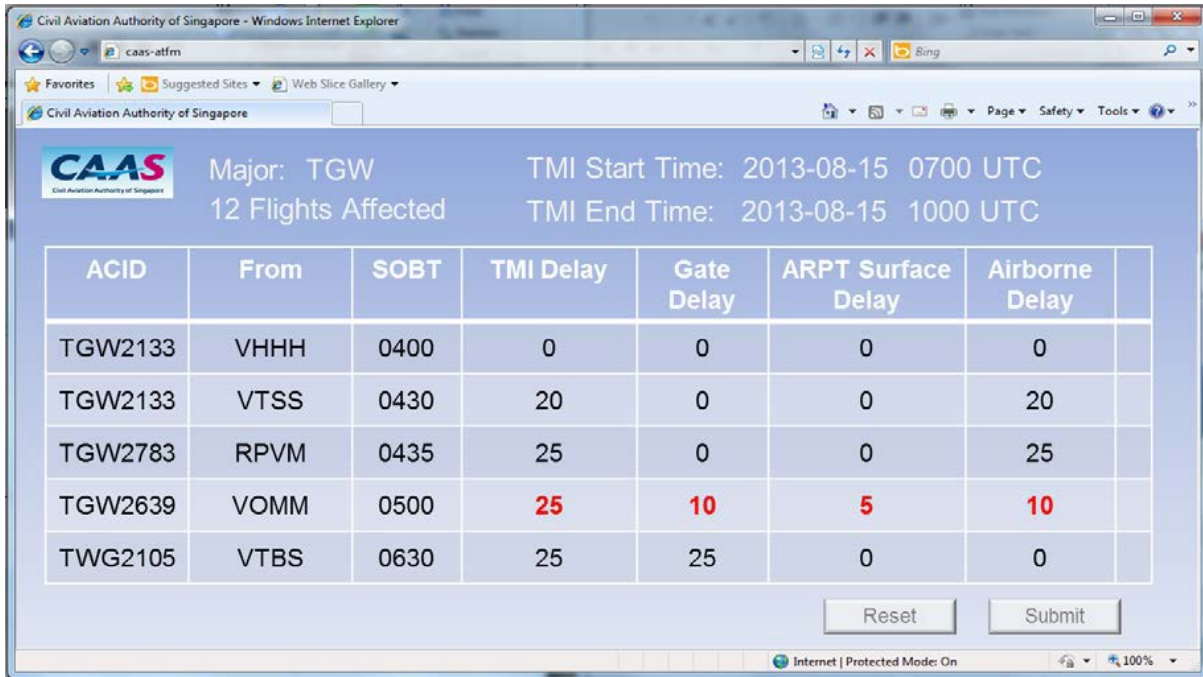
Civil Aviation Authority of Singapore - Windows Internet Explorer

caas-atfm

Bing

Favorites | Suggested Sites ▾ Web Slice Gallery ▾

Civil Aviation Authority of Singapore

Page ▾ Safety ▾ Tools ▾

CAAS
Civil Aviation Authority of Singapore

Major: TGW
12 Flights Affected

TMI Start Time: 2013-08-15 0700 UTC
TMI End Time: 2013-08-15 1000 UTC

| ACID | From | SOBT | TMI Delay | Gate Delay | ARPT Surface Delay | Airborne Delay |
|---|---|---|---|---|---|---|
| TGW2133 | VHHH | 0400 | 0 | 0 | 0 | 0 |
| TGW2133 | VTSS | 0430 | 20 | 0 | 0 | 20 |
| TGW2783 | RPVM | 0435 | 25 | 0 | 0 | 25 |
| TGW2639 | VOMM | 0500 | 25 | 10 | 5 | 10 |
| TWG2105 | VTBS | 0630 | 25 | 25 | 0 | 0 |

Reset Submit

Internet | Protected Mode: On

100%